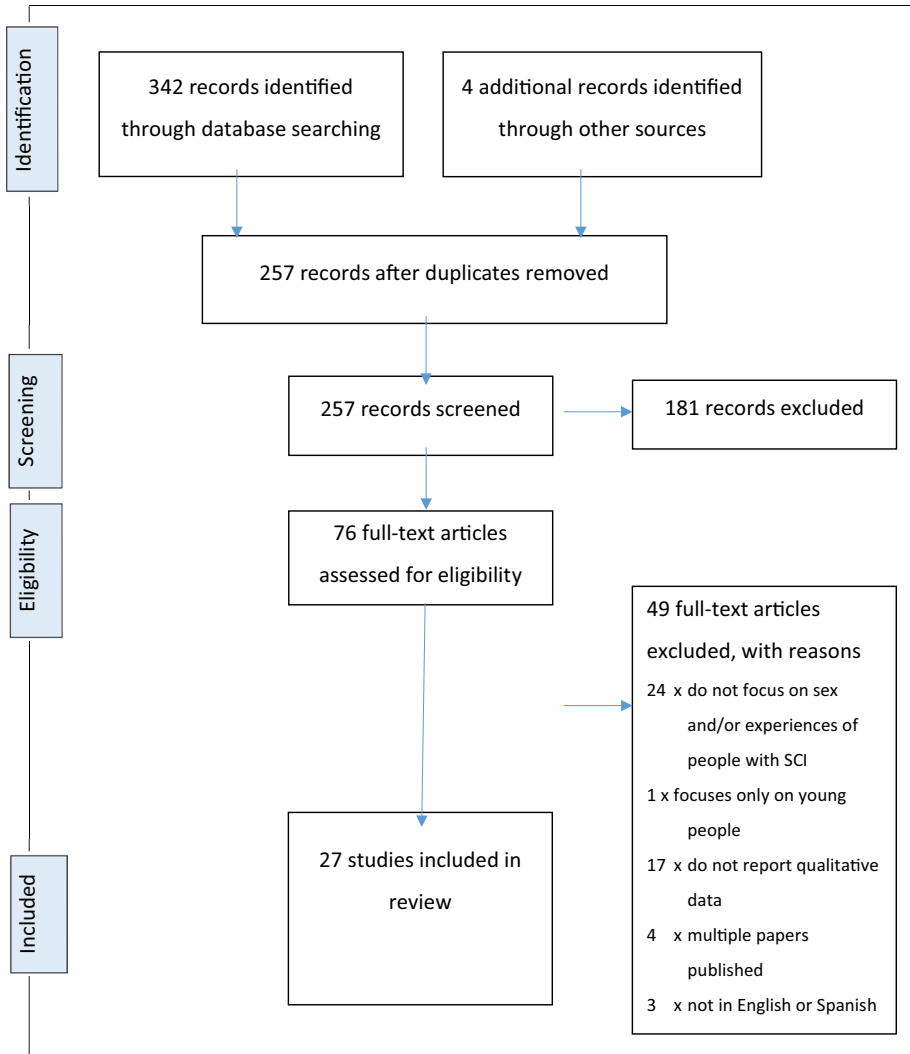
Identification

342 records identified through database searching

4 additional records identified through other sources

257 records after duplicates removed

Screening

257 records screened

181 records excluded

Eligibility

76 full-text articles assessed for eligibility

49 full-text articles excluded, with reasons

24 x do not focus on sex and/or experiences of people with SCI

1 x focuses only on young people

17 x do not report qualitative data

4 x multiple papers published

3 x not in English or Spanish

Included

27 studies included in review